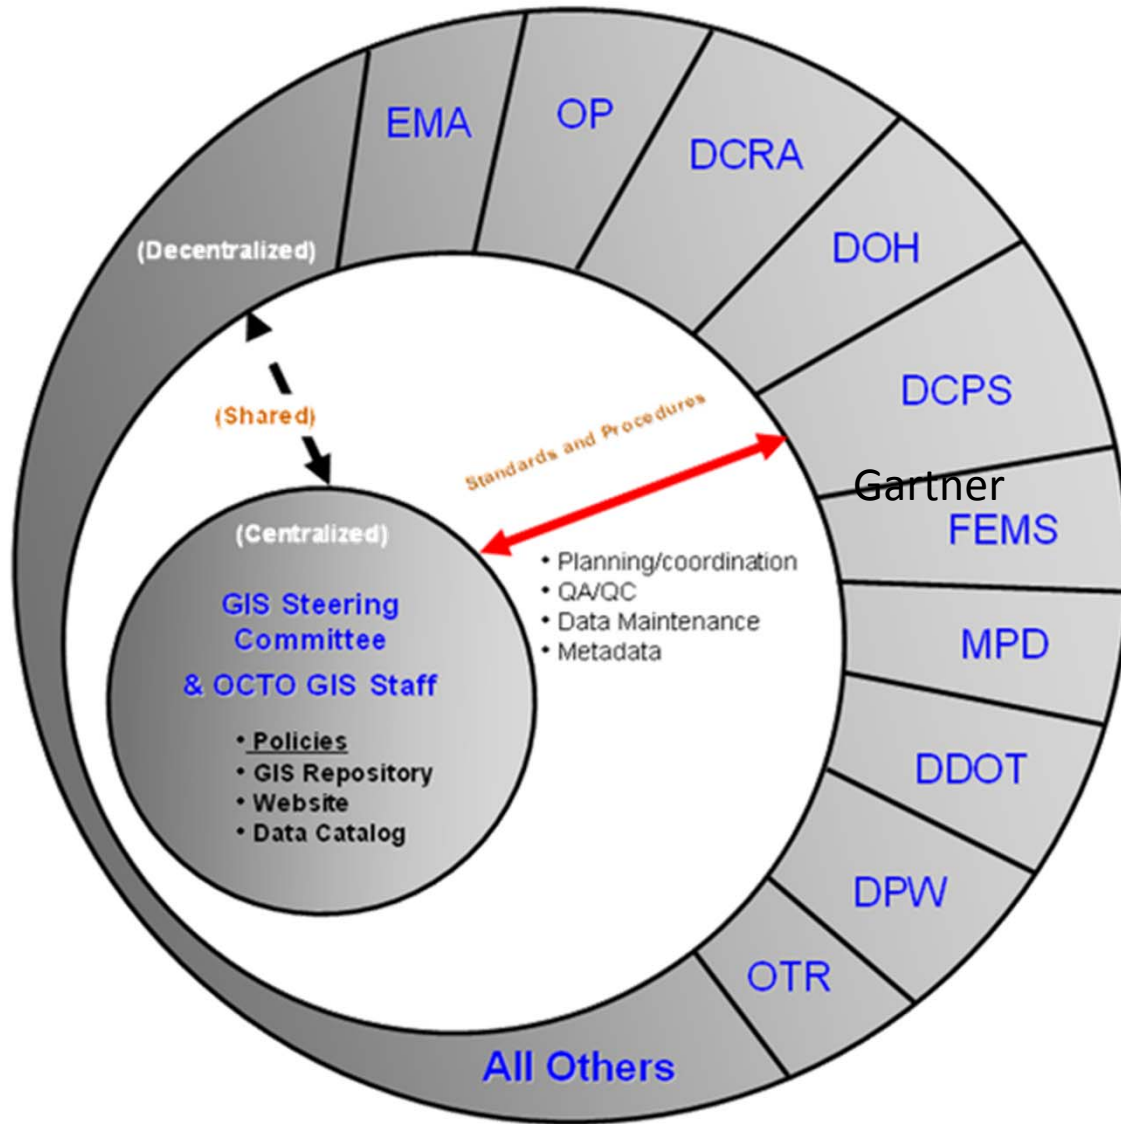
EMA
OP
DCRA
DOH
DCPS
Gartner
FEMS
MPD
DDOT
DPW
OTR
All Others

(Decentralized)

(Shared)

Standards and Procedures

(Centralized)

GIS Steering Committee & OCTO GIS Staff

• Policies
• GIS Repository
• Website
• Data Catalog

• Planning/coordination
• QA/QC
• Data Maintenance
• Metadata